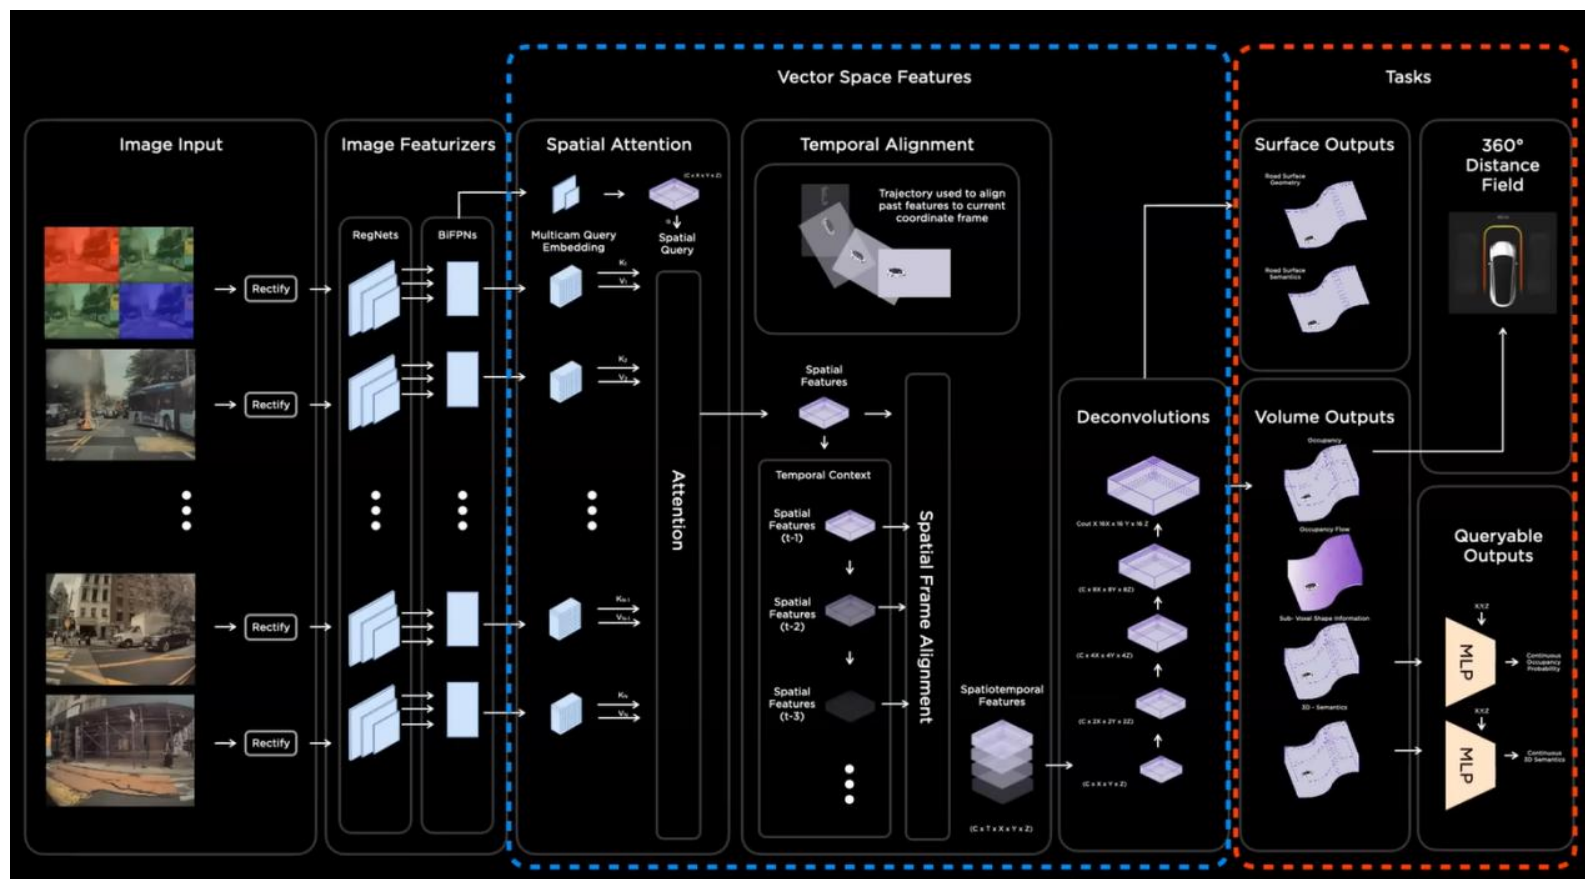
Vector Space Features

Tasks

Image Input

Rectify

Rectify

Rectify

Rectify

Image Featurizers

RegNets

BiFPNs

Spatial Attention

Multicam Query Embedding

(C x X x Y x Z)

Spatial Query

$K_1$
$V_1$

$K_2$
$V_2$

$K_{N-1}$
$V_{N-1}$

$K_N$
$V_N$

Attention

Temporal Alignment

Trajectory used to align past features to current coordinate frame

Spatial Features

Temporal Context

Spatial Features (t-1)

Spatial Features (t-2)

Spatial Features (t-3)

Spatial Frame Alignment

Spatiotemporal Features

(C x T x X x Y x Z)

Deconvolutions

Cout X 16X x 16 Y x 16 Z

(C x 8X x 8Y x 8Z)

(C x 4X x 4Y x 4Z)

(C x 2X x 2Y x 2Z)

(C x X x Y x Z)

Surface Outputs

Road Surface Geometry

Road Surface Semantics

360° Distance Field

Volume Outputs

Occupancy

Occupancy Flow

Sub- Voxel Shape Information

3D - Semantics

Queryable Outputs

XYZ

MLP

Continuous Occupancy Probability

XYZ

MLP

Continuous 3D Semantics